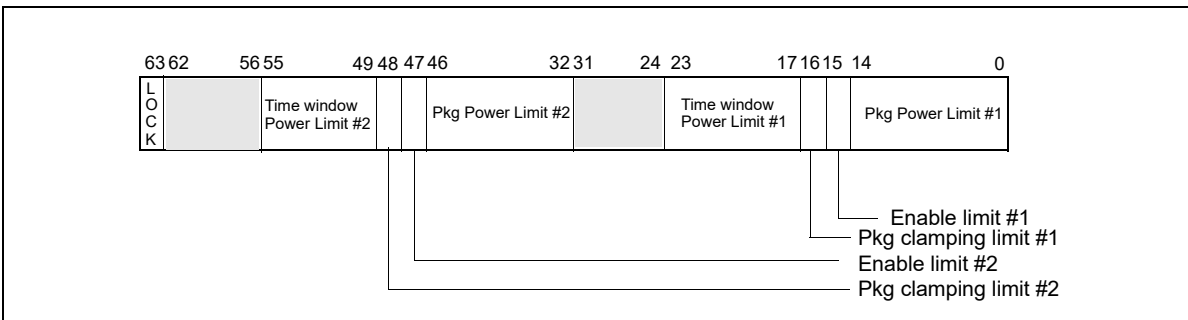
63 62 56 55 49 48 47 46 32 31 24 23 17 16 15 14 0

L O C K

Time window Power Limit #2

Pkg Power Limit #2

Time window Power Limit #1

Pkg Power Limit #1

Enable limit #1

Pkg clamping limit #1

Enable limit #2

Pkg clamping limit #2